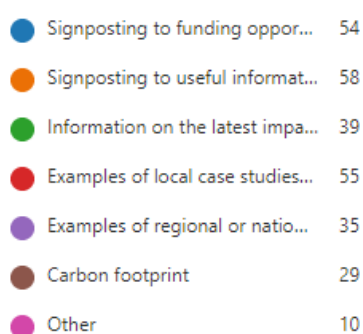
Signposting to funding oppor... 54

Signposting to useful informat... 58

Information on the latest impa... 39

Examples of local case studies... 55

Examples of regional or natio... 35

Carbon footprint 29

Other 10